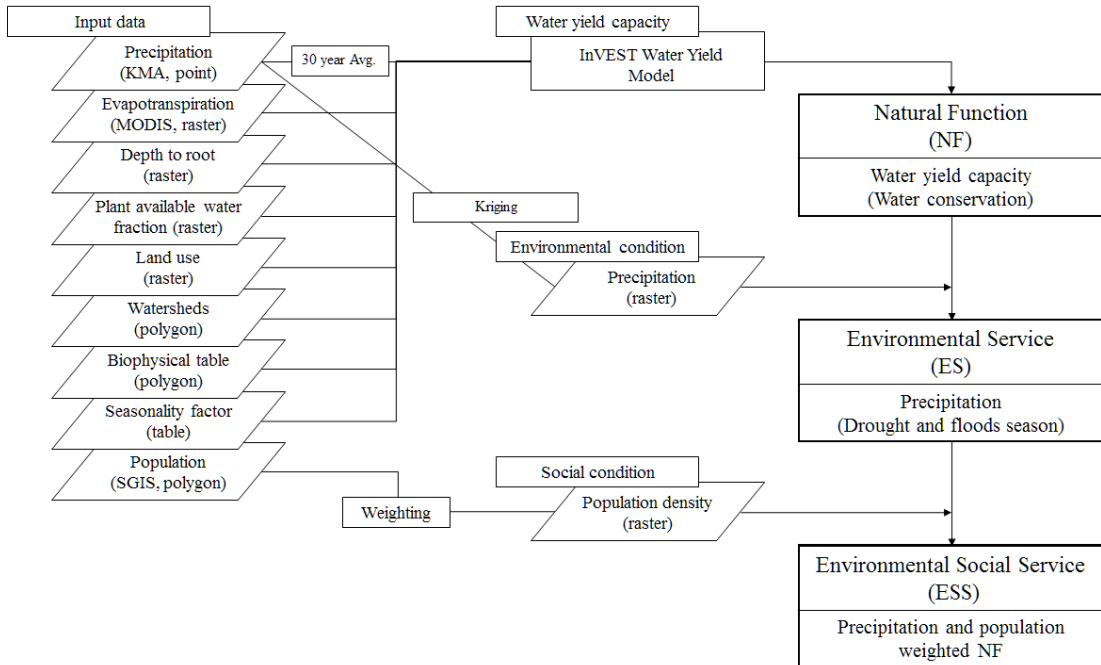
Input data

Precipitation (KMA, point)

Evapotranspiration (MODIS, raster)

Depth to root (raster)

Plant available water fraction (raster)

Land use (raster)

Watersheds (polygon)

Biophysical table (polygon)

Seasonality factor (table)

Population (SGIS, polygon)

30 year Avg.

Water yield capacity

InVEST Water Yield Model

Kriging

Environmental condition

Precipitation (raster)

Weighting

Social condition

Population density (raster)

Natural Function (NF)

Water yield capacity (Water conservation)

Environmental Service (ES)

Precipitation (Drought and floods season)

Environmental Social Service (ESS)

Precipitation and population weighted NF